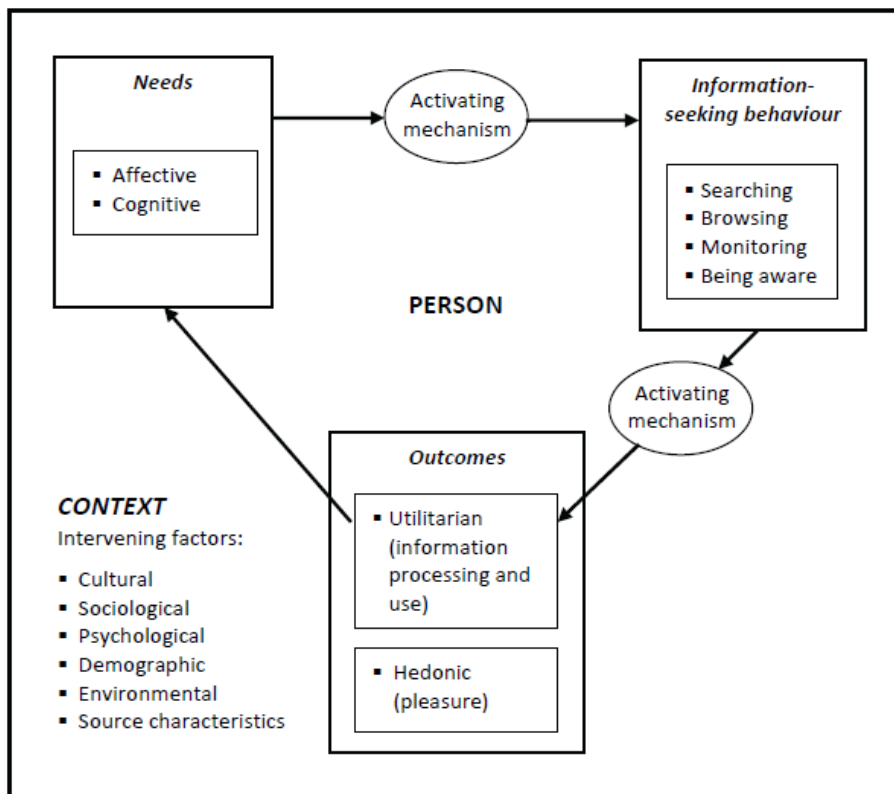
Needs

▪ Affective
▪ Cognitive

Activating mechanism

Information-seeking behaviour

▪ Searching
▪ Browsing
▪ Monitoring
▪ Being aware

PERSON

Activating mechanism

Outcomes

▪ Utilitarian (information processing and use)

▪ Hedonic (pleasure)

CONTEXT
Intervening factors:

▪ Cultural
▪ Sociological
▪ Psychological
▪ Demographic
▪ Environmental
▪ Source characteristics